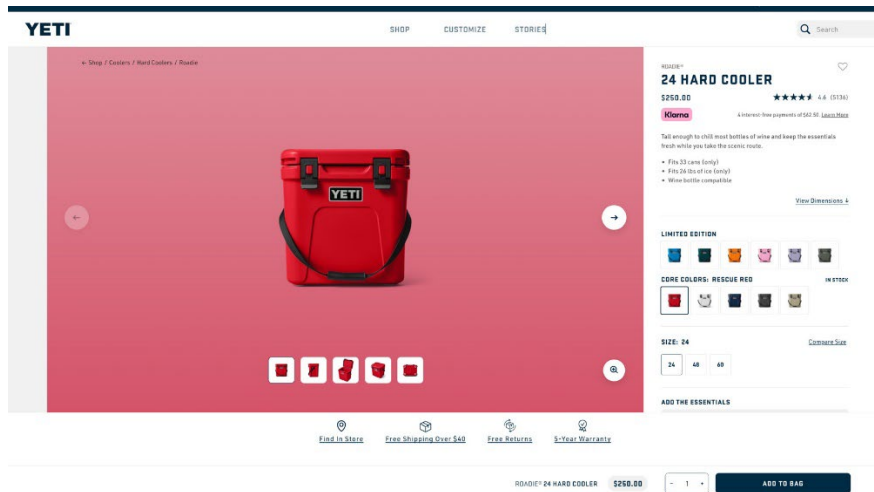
YETI

SHOP CUSTOMIZE STORIES

Search

← Shop / Coolers / Hard Coolers / Roadie

YETI

ROADIE®

24 HARD COOLER

$250.00

4.6 (5736)

Klarna

4 interest-free payments of $62.50. Learn More

Tall enough to chill most bottles of wine and keep the essentials fresh while you take the scenic route.

• Fits 33 cans (only)
• Fits 26 lbs of ice (only)
• Wine bottle compatible

View Dimensions

LIMITED EDITION

CORE COLORS: RESCUE RED

IN STOCK

SIZE: 24

Compare Size

24 48 60

ADD THE ESSENTIALS

Find In Store

Free Shipping Over $40

Free Returns

5-Year Warranty

ROADIE® 24 HARD COOLER $250.00

- 1 +

ADD TO BAG